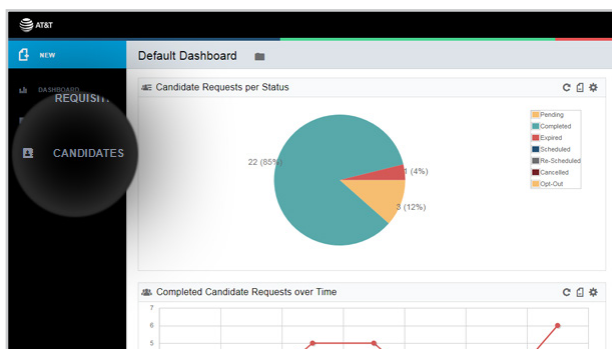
AT&T

NEW

DASHBOARD

REQUISIT

CANDIDATES

Default Dashboard

Candidate Requests per Status

22 (85%)

1 (4%)

3 (12%)

Pending
Completed
Expired
Scheduled
Re-Scheduled
Cancelled
Opt-Out

Completed Candidate Requests over Time

7
6
5